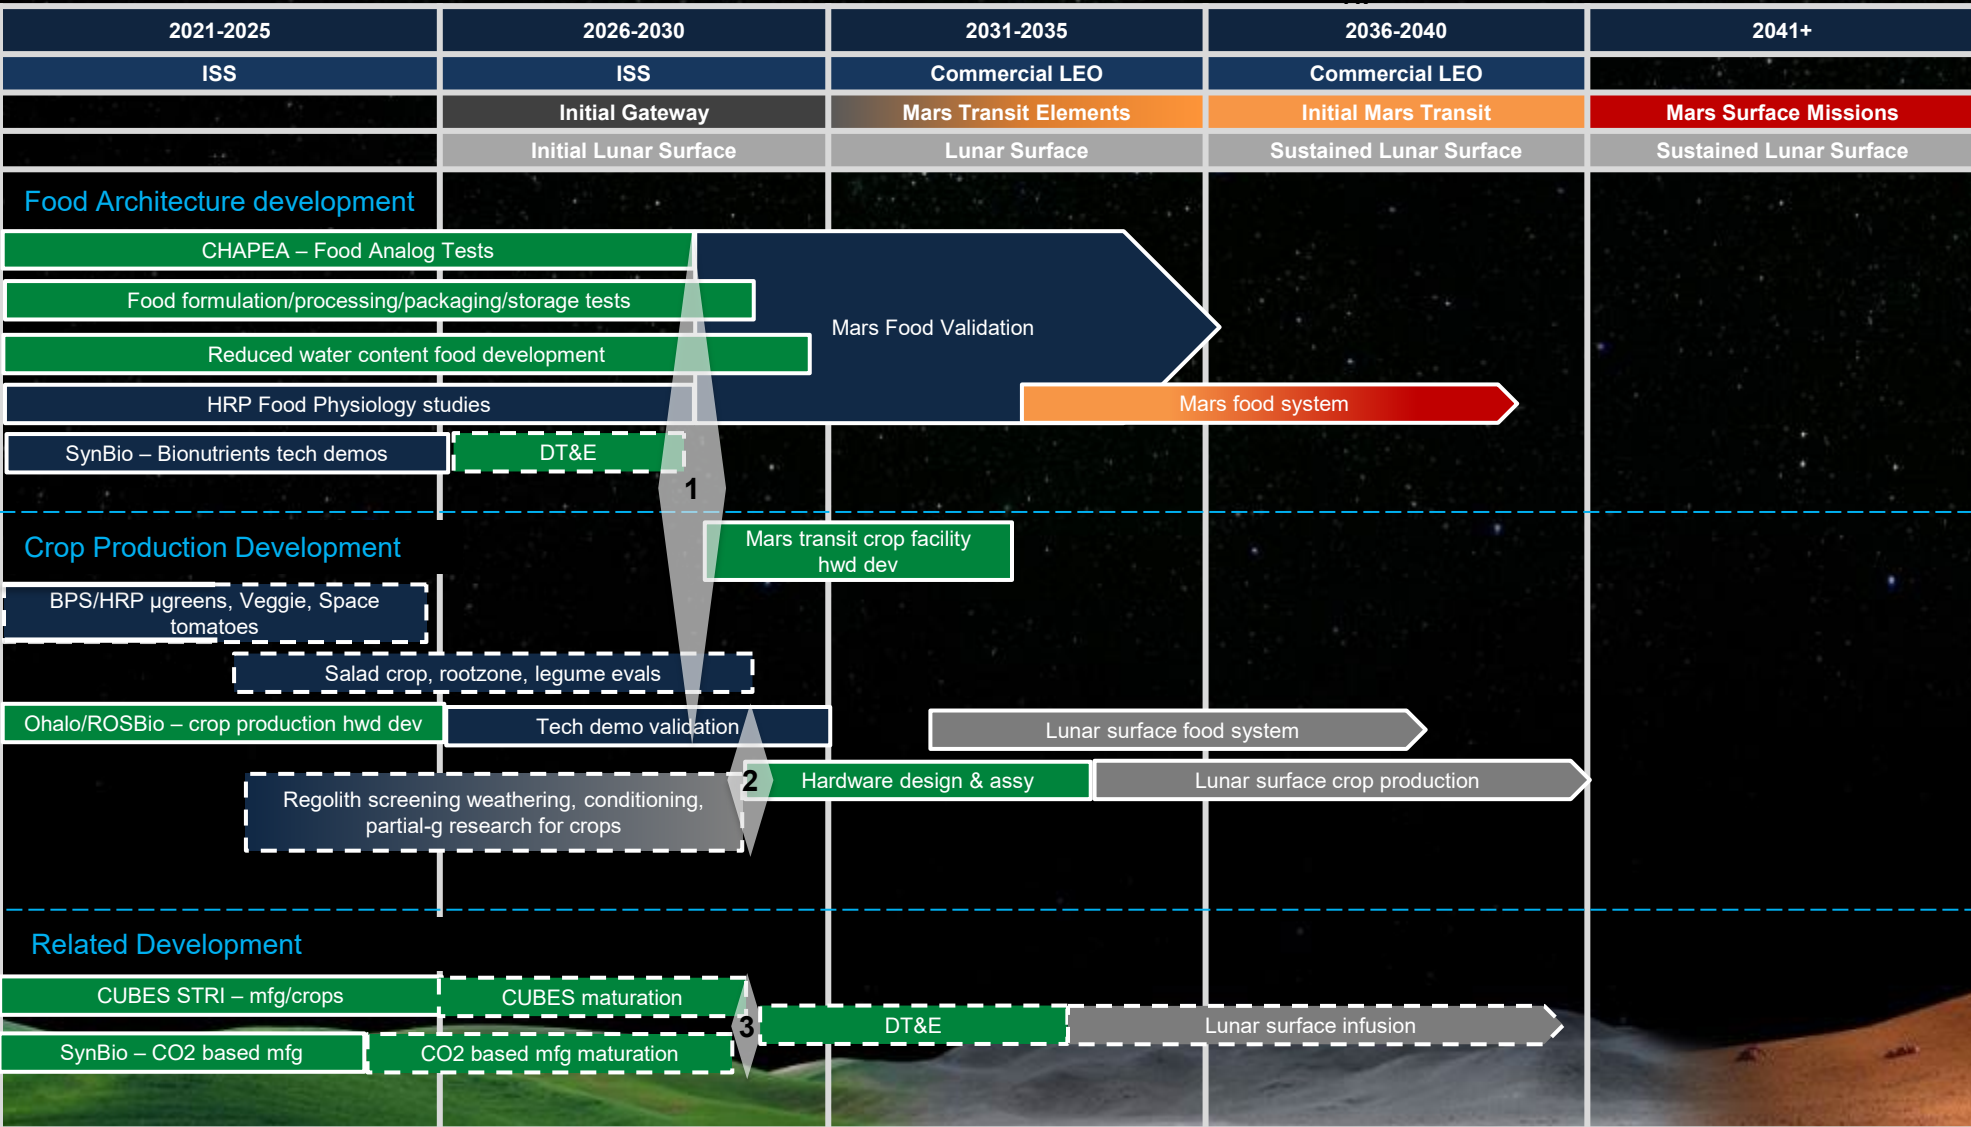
| 2021-2025 | 2026-2030 | 2031-2035 | 2036-2040 | 2041+ |
|---|---|---|---|---|
| ISS | ISS | Commercial LEO | Commercial LEO | |
| | Initial Gateway | Mars Transit Elements | Initial Mars Transit | Mars Surface Missions |
| | Initial Lunar Surface | Lunar Surface | Sustained Lunar Surface | Sustained Lunar Surface |

Food Architecture development

CHAPEA – Food Analog Tests

Food formulation/processing/packaging/storage tests

Reduced water content food development

HRP Food Physiology studies

SynBio – Bionutrients tech demos

DT&E

Mars Food Validation

Mars food system

1

Crop Production Development

Mars transit crop facility hwd dev

BPS/HRP µgreens, Veggie, Space tomatoes

Salad crop, rootzone, legume evals

Ohalo/ROSBio – crop production hwd dev

Tech demo validation

Lunar surface food system

2

Hardware design & assy

Lunar surface crop production

Regolith screening weathering, conditioning, partial-g research for crops

Related Development

CUBES STRI – mfg/crops

CUBES maturation

3

DT&E

Lunar surface infusion

SynBio – CO2 based mfg

CO2 based mfg maturation